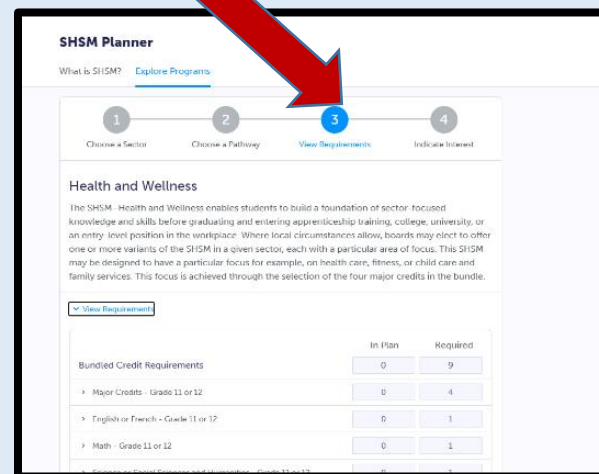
SHSM Planner

What is SHSM?   Explore Programs

1 Choose a Sector   2 Choose a Pathway   3 View Requirements   4 Indicate Interest

Health and Wellness

The SHSM - Health and Wellness enables students to build a foundation of sector-focused knowledge and skills before graduating and entering apprenticeship training, college, university, or an entry-level position in the workplace. Where local circumstances allow, boards may elect to offer one or more variants of the SHSM in a given sector, each with a particular area of focus. This SHSM may be designed to have a particular focus for example, on health care, fitness, or child care and family services. This focus is achieved through the selection of the four major credits in the bundle.

View Requirements

| | In Plan | Required |
|---|---|---|
| Bundled Credit Requirements | 0 | 9 |
| › Major Credits - Grade 11 or 12 | 0 | 4 |
| › English or French - Grade 11 or 12 | 0 | 1 |
| › Math - Grade 11 or 12 | 0 | 1 |
| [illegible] | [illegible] | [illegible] |